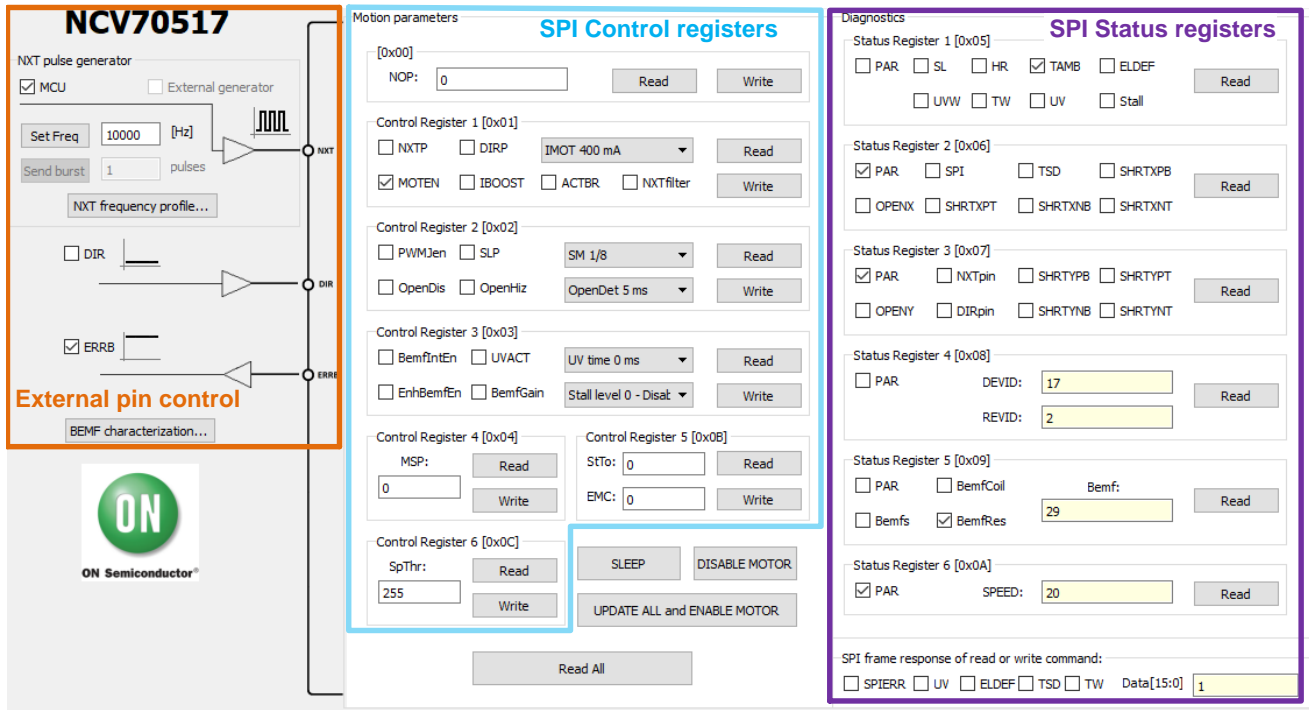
NCV70517

NXT pulse generator
MCU
External generator
Set Freq 10000 [Hz]
Send burst 1 pulses
NXT frequency profile...
NXT
DIR
DIR
ERRB
ERRB
External pin control
BEMF characterization...

ON
ON Semiconductor®

Motion parameters
SPI Control registers

[0x00]
NOP: 0 Read Write

Control Register 1 [0x01]
NXTP DIRP IMOT 400 mA Read
MOTEN IBOOST ACTBR NXTfilter Write

Control Register 2 [0x02]
PWMJen SLP SM 1/8 Read
OpenDis OpenHiz OpenDet 5 ms Write

Control Register 3 [0x03]
BemfIntEn UVACT UV time 0 ms Read
EnhBemfEn BemfGain Stall level 0 - Disat Write

Control Register 4 [0x04]
MSP: Read
0 Write

Control Register 5 [0x0B]
StTo: 0 Read
EMC: 0 Write

Control Register 6 [0x0C]
SpThr: Read
255 Write

SLEEP
DISABLE MOTOR
UPDATE ALL and ENABLE MOTOR
Read All

Diagnostics
SPI Status registers

Status Register 1 [0x05]
PAR SL HR TAMB ELDEF Read
UVW TW UV Stall

Status Register 2 [0x06]
PAR SPI TSD SHRTXPB Read
OPENX SHRTXPT SHRTXNB SHRTXNT

Status Register 3 [0x07]
PAR NXTpin SHRTYPB SHRTYPT Read
OPENY DIRpin SHRTYNB SHRTYNT

Status Register 4 [0x08]
PAR DEVID: 17 Read
REVID: 2

Status Register 5 [0x09]
PAR BemfCoil Bemf: Read
Bemfs BemfRes 29

Status Register 6 [0x0A]
PAR SPEED: 20 Read

SPI frame response of read or write command:
SPIERR UV ELDEF TSD TW Data[15:0] 1